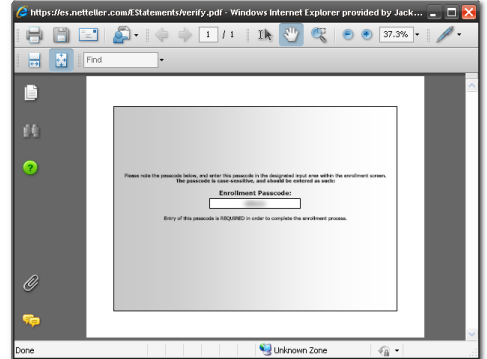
https://es.netteller.com/EStatements/verify.pdf - Windows Internet Explorer provided by Jack...

1 / 1

37.3%

Find

Please note the passcode below, and enter this passcode in the designated input area within the enrollment screen. The passcode is case-sensitive, and should be entered as such:

Enrollment Passcode:

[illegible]

Entry of this passcode is REQUIRED in order to complete the enrollment process.

Done

Unknown Zone